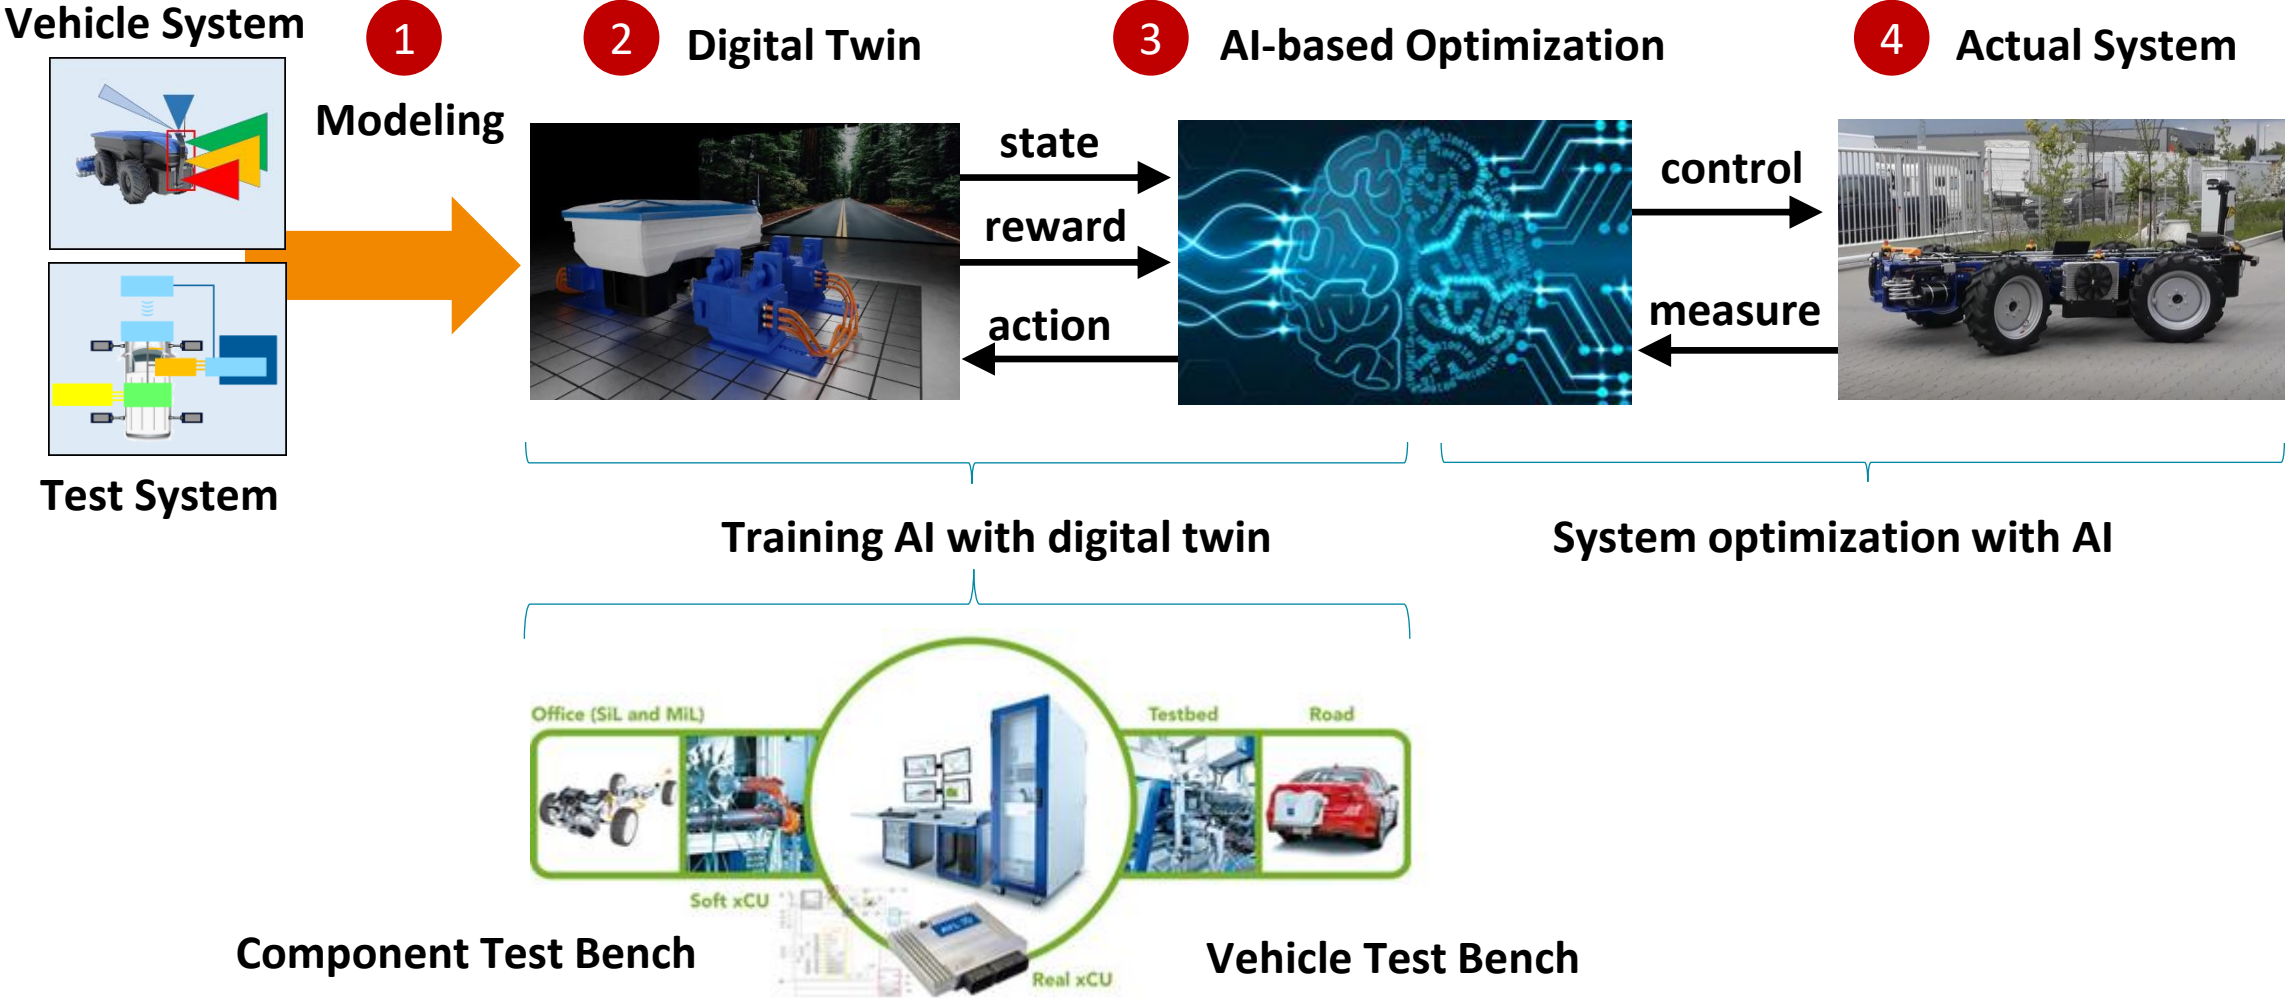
Vehicle System

1

Modeling

2 Digital Twin

3 AI-based Optimization

4 Actual System

state

reward

action

control

measure

Test System

Training AI with digital twin

System optimization with AI

Office (SiL and MiL)

Testbed

Road

Soft xCU

Real xCU

Component Test Bench

Vehicle Test Bench